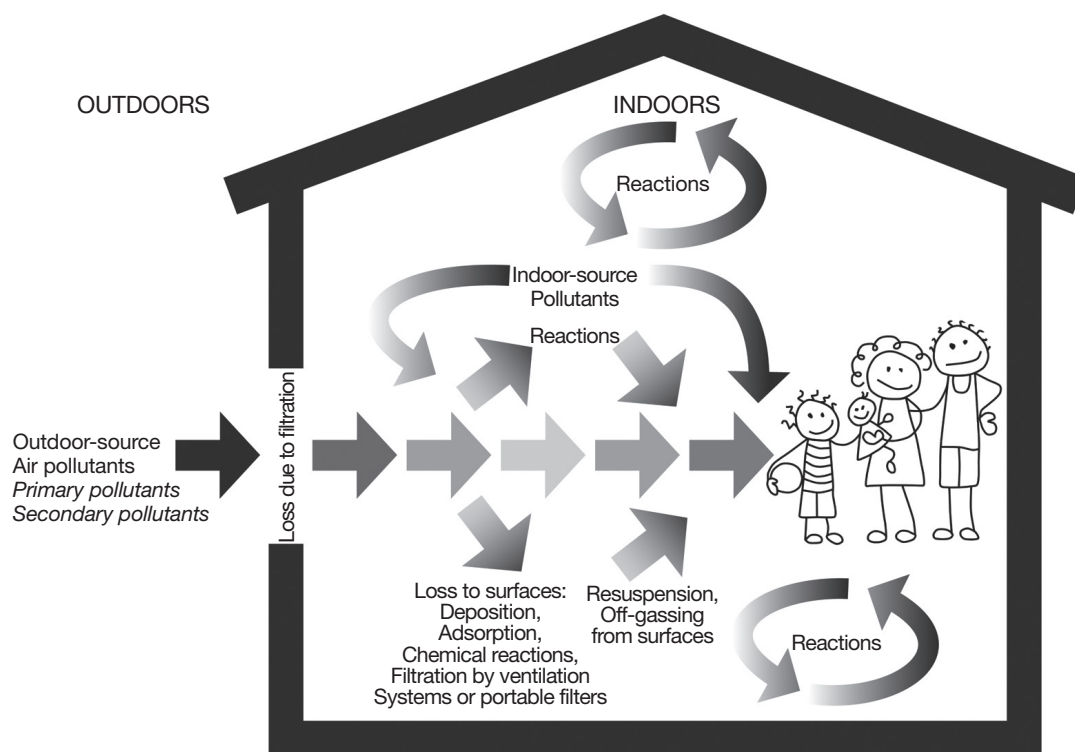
OUTDOORS

INDOORS

Reactions

Indoor-source Pollutants

Reactions

Loss due to filtration

Outdoor-source Air pollutants
*Primary pollutants*
*Secondary pollutants*

Loss to surfaces: Deposition, Adsorption, Chemical reactions, Filtration by ventilation Systems or portable filters

Resuspension, Off-gassing from surfaces

Reactions